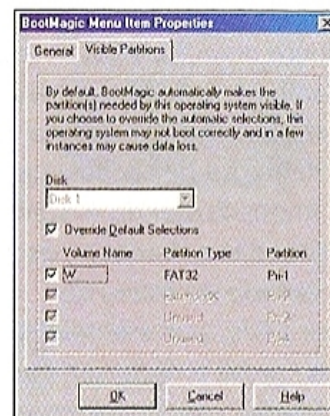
BootMagic Menu Item Properties

General | Visible Partitions

By default, BootMagic automatically makes the partition(s) needed by this operating system visible. If you choose to override the automatic selections, the operating system may not boot correctly and in a few instances may cause data loss.

Disk
Disk 1

☑ Override Default Selections

| | Volume Name | Partition Type | Partition |
|---|---|---|---|
| ☑ | W | FAT32 | Pri-1 |
| ☑ | | Extended | Pri-2 |
| ☑ | | Unused | Pri-3 |
| ☑ | | Unused | Pri-4 |

OK | Cancel | Help